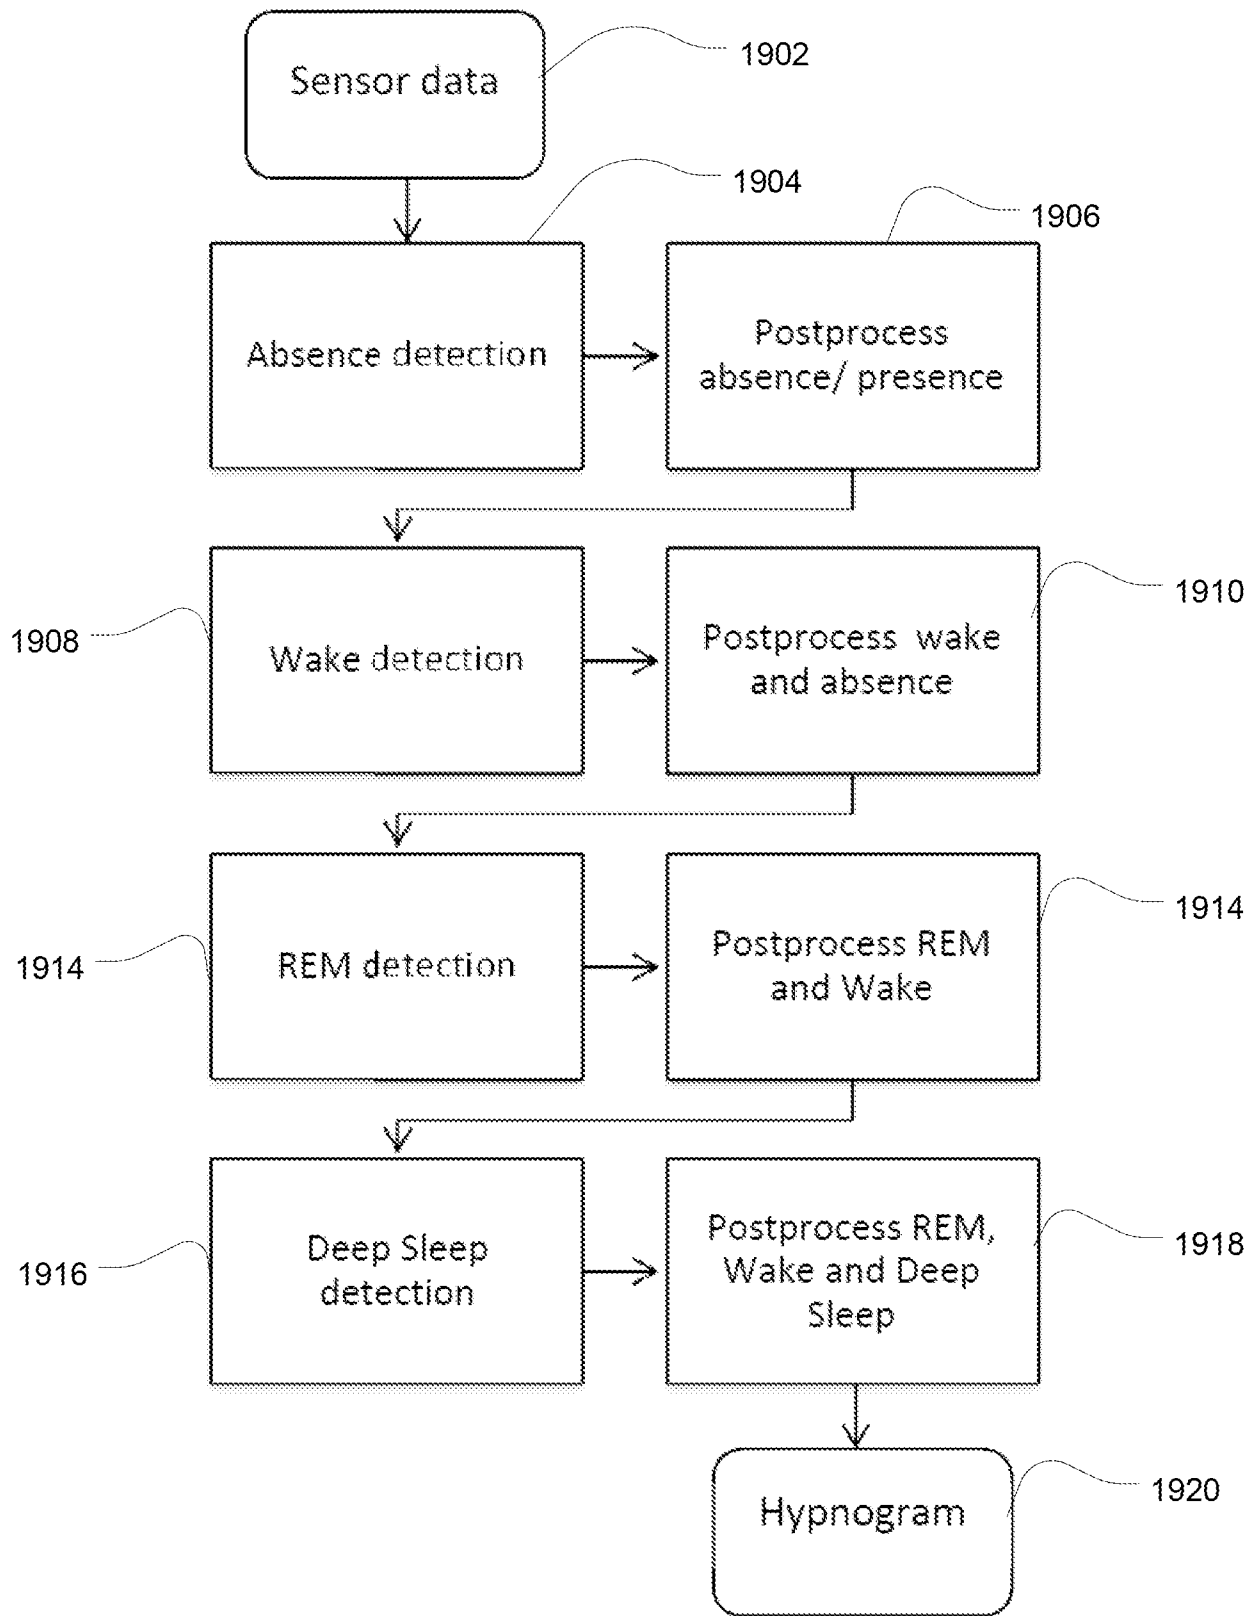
Sensor data
1902

1904
1906

Absence detection

Postprocess absence/ presence

1908
Wake detection

Postprocess wake and absence
1910

1914
REM detection

Postprocess REM and Wake
1914

1916
Deep Sleep detection

Postprocess REM, Wake and Deep Sleep
1918

Hypnogram
1920